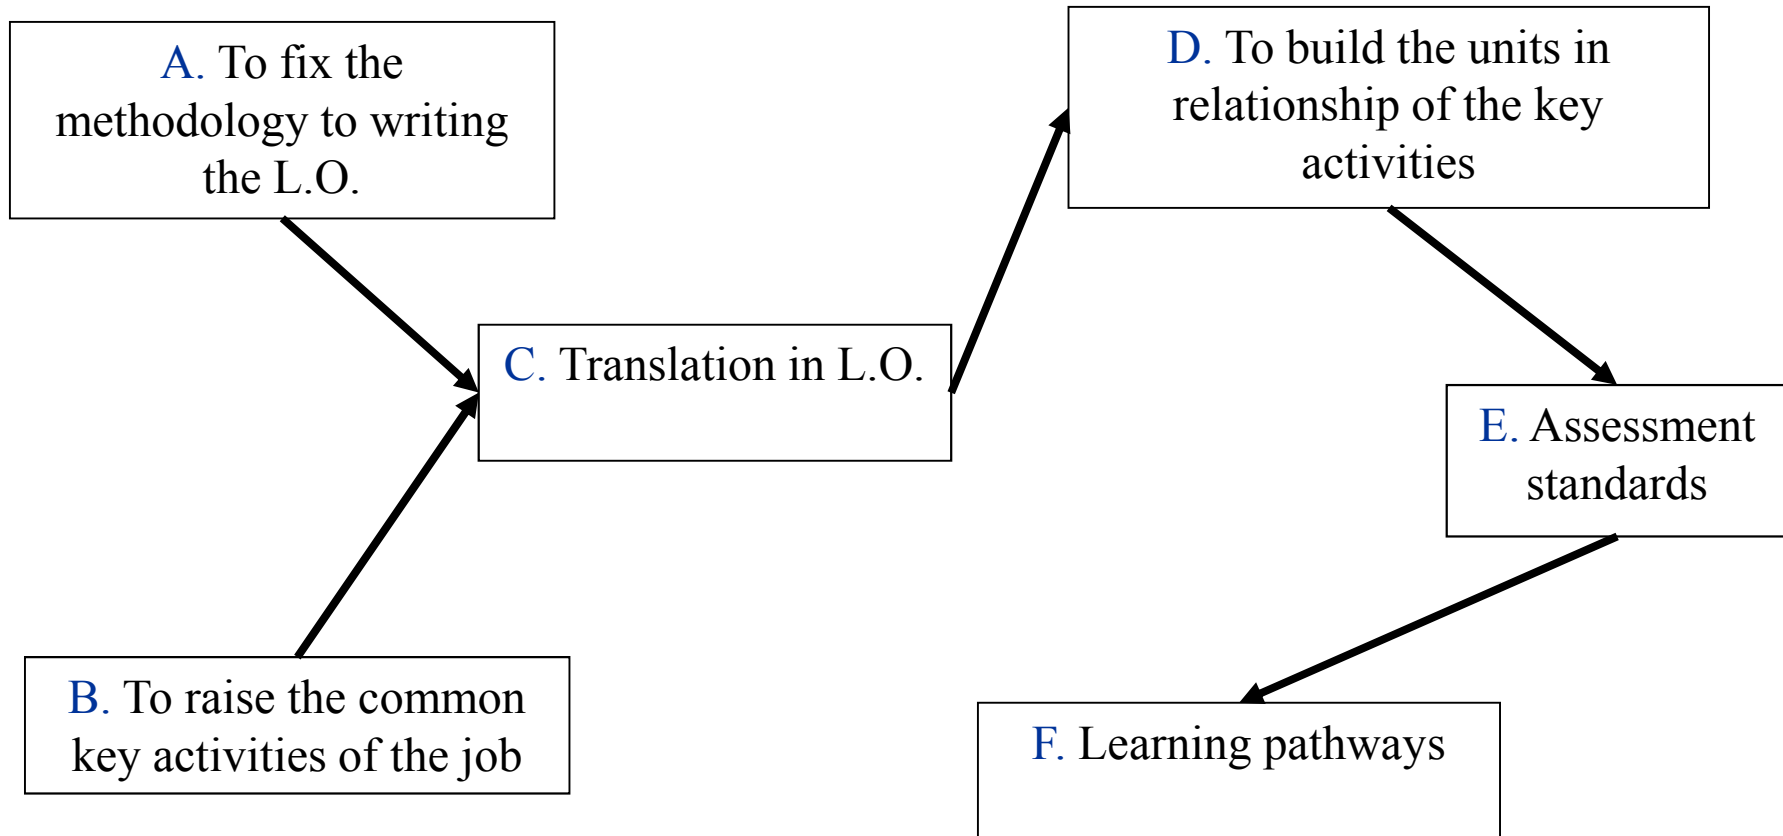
A. To fix the methodology to writing the L.O.

B. To raise the common key activities of the job

C. Translation in L.O.

D. To build the units in relationship of the key activities

E. Assessment standards

F. Learning pathways